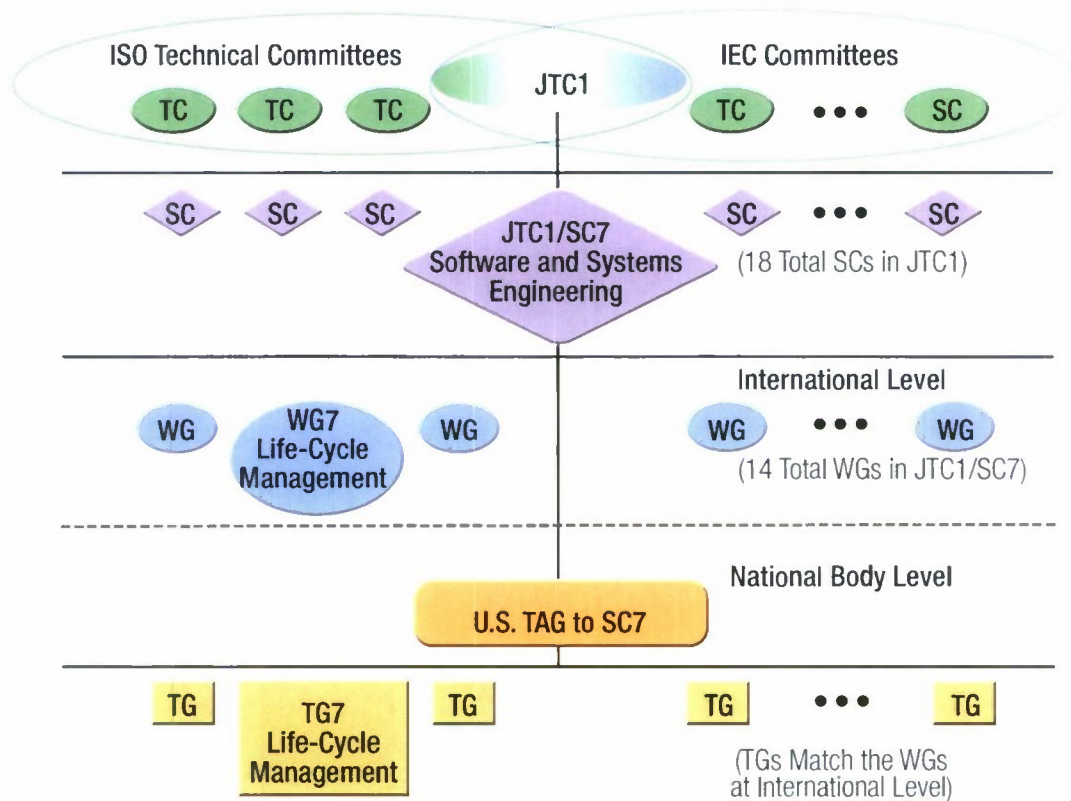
ISO Technical Committees

JTC1

IEC Committees

TC TC TC

TC ••• SC

SC SC SC

JTC1/SC7 Software and Systems Engineering

SC ••• SC

(18 Total SCs in JTC1)

International Level

WG

WG7 Life-Cycle Management

WG

WG ••• WG

(14 Total WGs in JTC1/SC7)

National Body Level

U.S. TAG to SC7

TG

TG7 Life-Cycle Management

TG

TG ••• TG

(TGs Match the WGs at International Level)